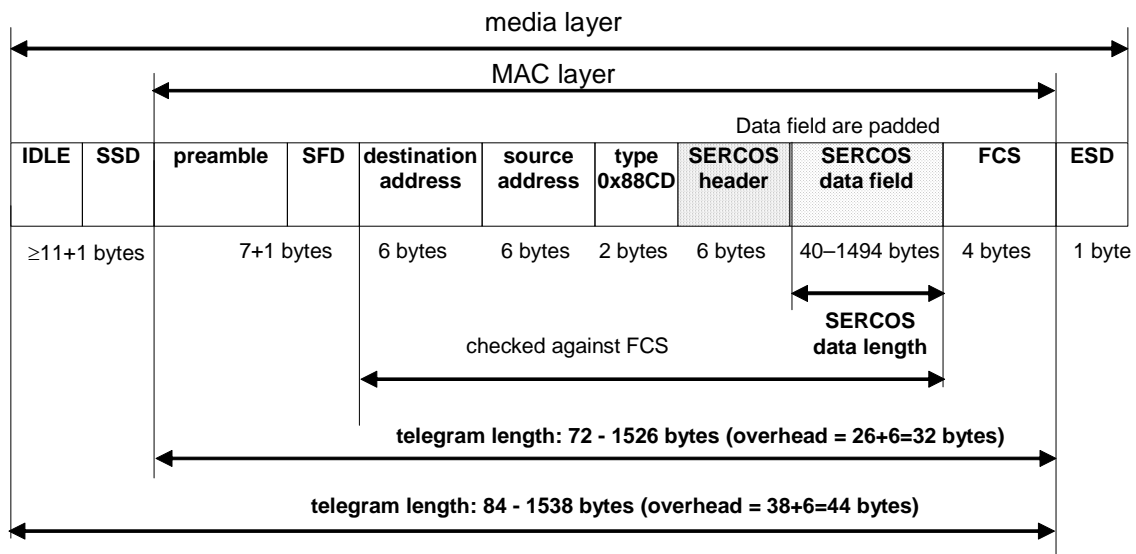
media layer

MAC layer

Data field are padded

| IDLE | SSD | preamble | SFD | destination address | source address | type 0x88CD | SERCOS header | SERCOS data field | FCS | ESD |
|---|---|---|---|---|---|---|---|---|---|---|

$\geq$11+1 bytes

7+1 bytes

6 bytes

6 bytes

2 bytes

6 bytes

40–1494 bytes

4 bytes

1 byte

SERCOS data length

checked against FCS

telegram length: 72 - 1526 bytes (overhead = 26+6=32 bytes)

telegram length: 84 - 1538 bytes (overhead = 38+6=44 bytes)